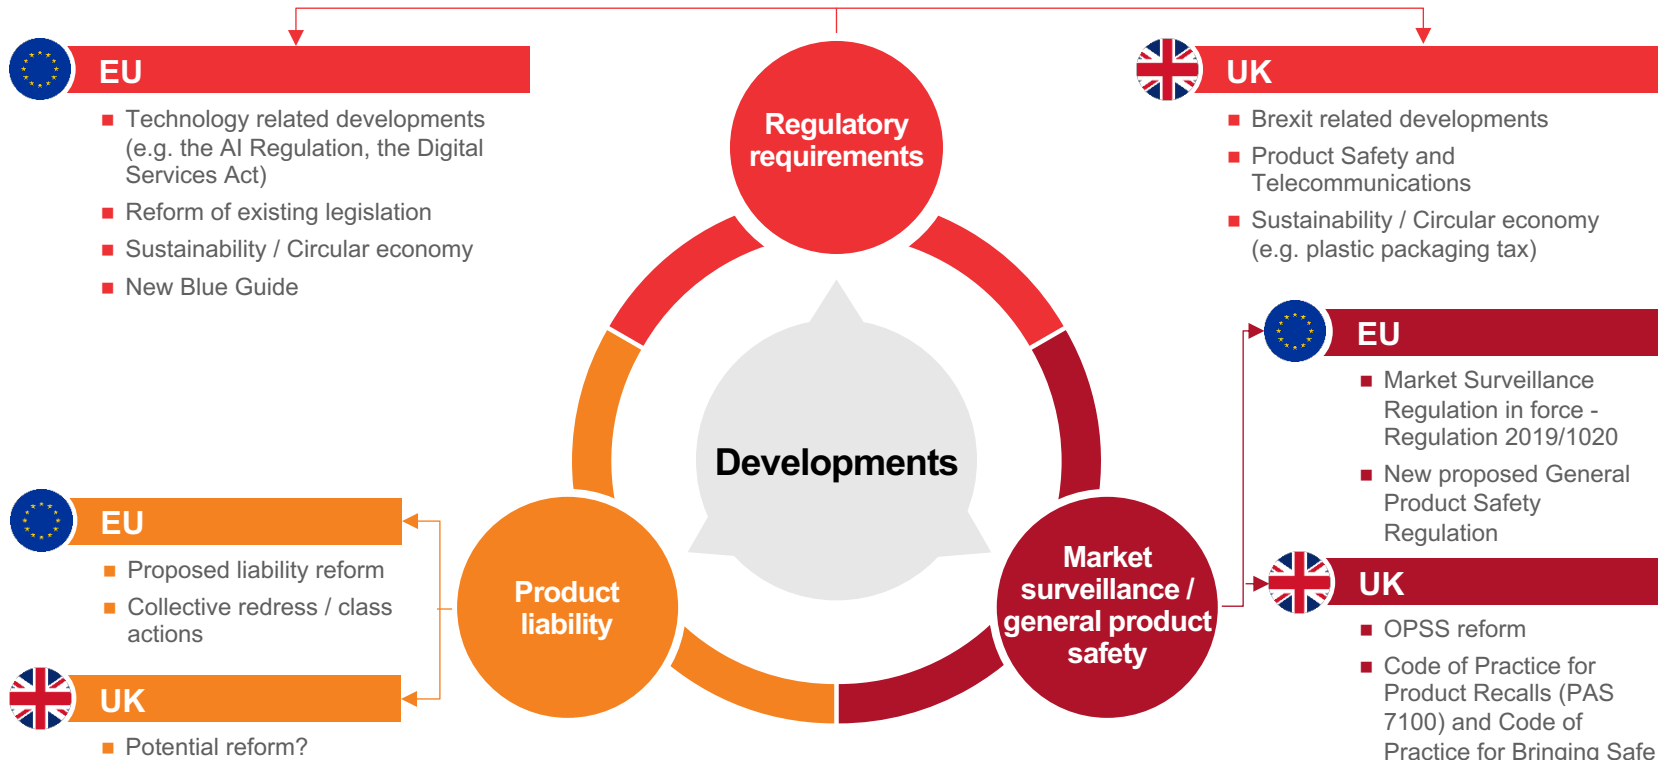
EU

Technology related developments (e.g. the AI Regulation, the Digital Services Act)

Reform of existing legislation

Sustainability / Circular economy

New Blue Guide

Regulatory requirements

UK

Brexit related developments

Product Safety and Telecommunications

Sustainability / Circular economy (e.g. plastic packaging tax)

Developments

EU

Market Surveillance Regulation in force - Regulation 2019/1020

New proposed General Product Safety Regulation

EU

Proposed liability reform

Collective redress / class actions

Product liability

Market surveillance / general product safety

UK

OPSS reform

Code of Practice for Product Recalls (PAS 7100) and Code of Practice for Bringing Safe

UK

Potential reform?